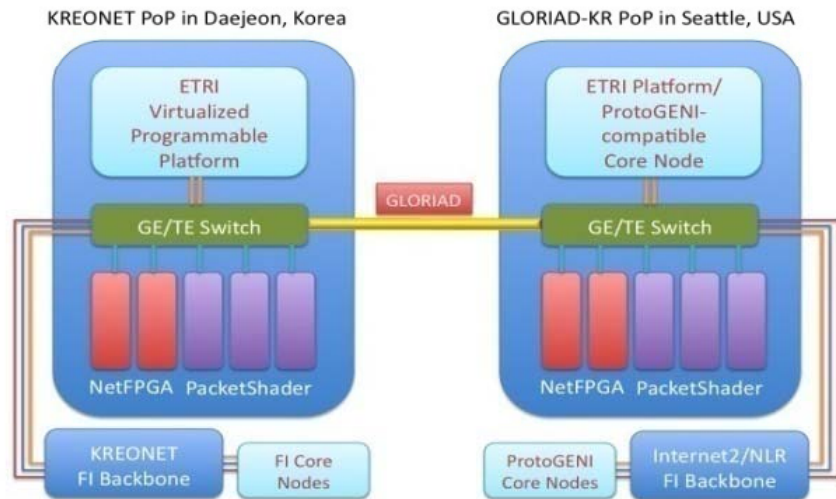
KREONET PoP in Daejeon, Korea

GLORIAD-KR PoP in Seattle, USA

ETRI Virtualized Programmable Platform

GE/TE Switch

NetFPGA PacketShader

GLORIAD

ETRI Platform/ ProtoGENI-compatible Core Node

GE/TE Switch

NetFPGA PacketShader

KREONET FI Backbone

FI Core Nodes

ProtoGENI Core Nodes

Internet2/NLR FI Backbone